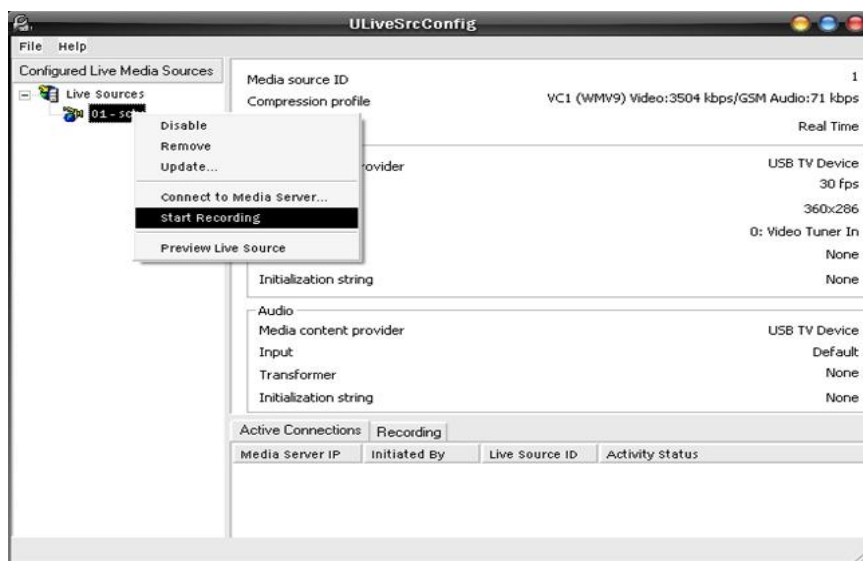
ULiveSrcConfig

File Help

Configured Live Media Sources

Live Sources

01 - sc

Disable
Remove
Update...
Connect to Media Server...
Start Recording
Preview Live Source

Media source ID 1
Compression profile VC1 (WMV9) Video:3504 kbps/GSM Audio:71 kbps
Real Time
rovider USB TV Device
30 fps
360x286
0: Video Tuner In
None
Initialization string None

Audio
Media content provider USB TV Device
Input Default
Transformer None
Initialization string None

Active Connections | Recording

| Media Server IP | Initiated By | Live Source ID | Activity Status |
|---|---|---|---|